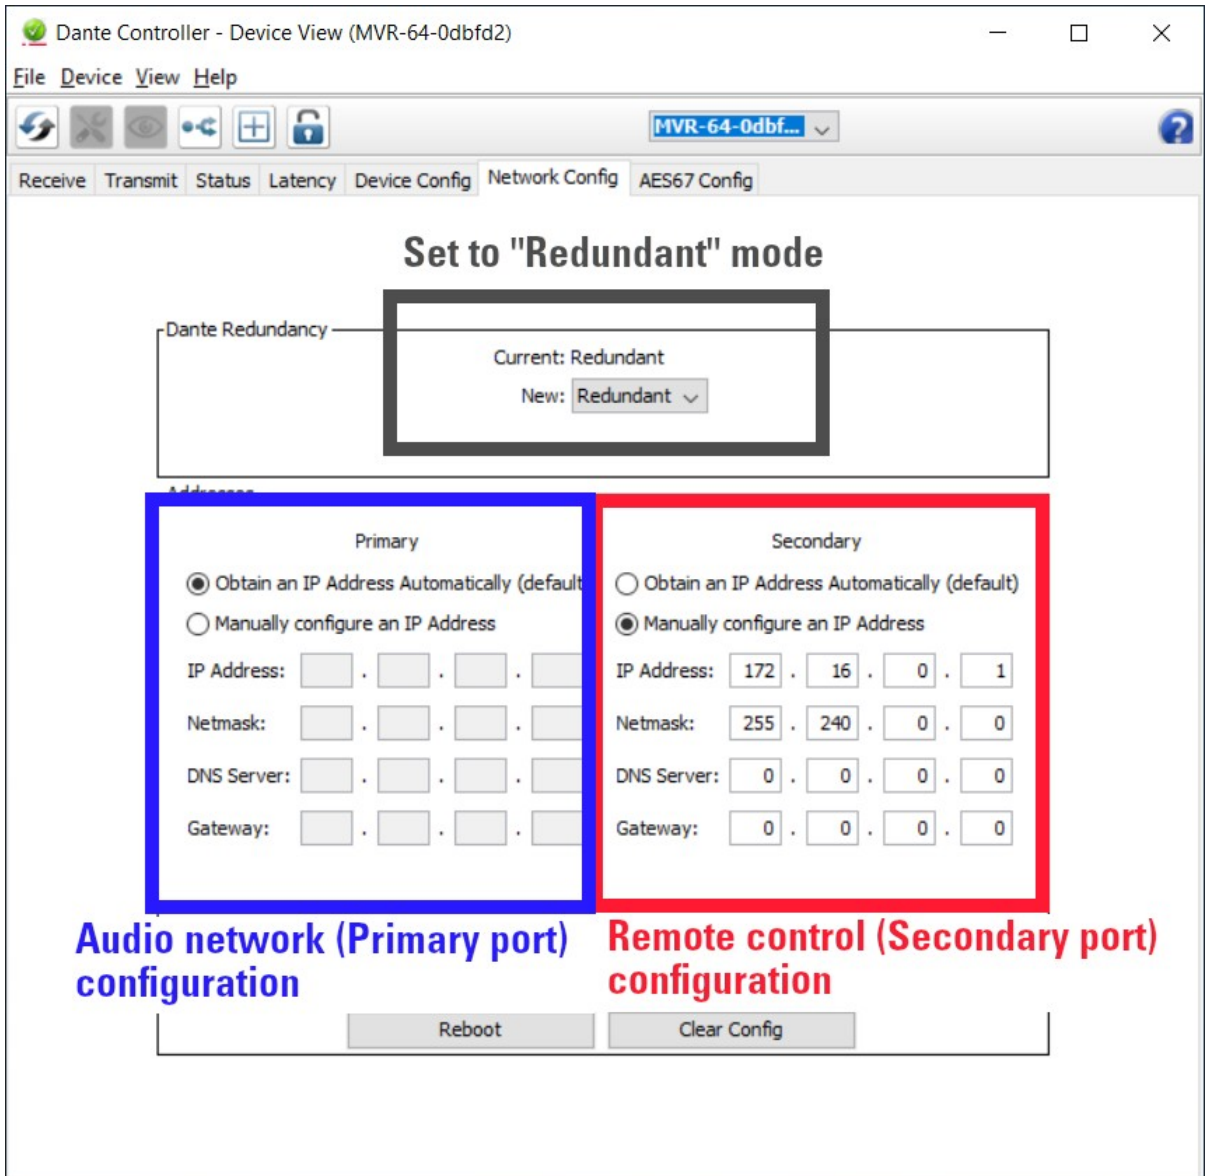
Dante Controller - Device View (MVR-64-0dbfd2)

File Device View Help

MVR-64-0dbf...

Receive Transmit Status Latency Device Config Network Config AES67 Config

Set to "Redundant" mode

Dante Redundancy

Current: Redundant

New: Redundant

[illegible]

Primary

Obtain an IP Address Automatically (default

Manually configure an IP Address

IP Address: . . .

Netmask: . . .

DNS Server: . . .

Gateway: . . .

Secondary

Obtain an IP Address Automatically (default)

Manually configure an IP Address

IP Address: 172 . 16 . 0 . 1

Netmask: 255 . 240 . 0 . 0

DNS Server: 0 . 0 . 0 . 0

Gateway: 0 . 0 . 0 . 0

Audio network (Primary port) configuration

Remote control (Secondary port) configuration

Reboot

Clear Config